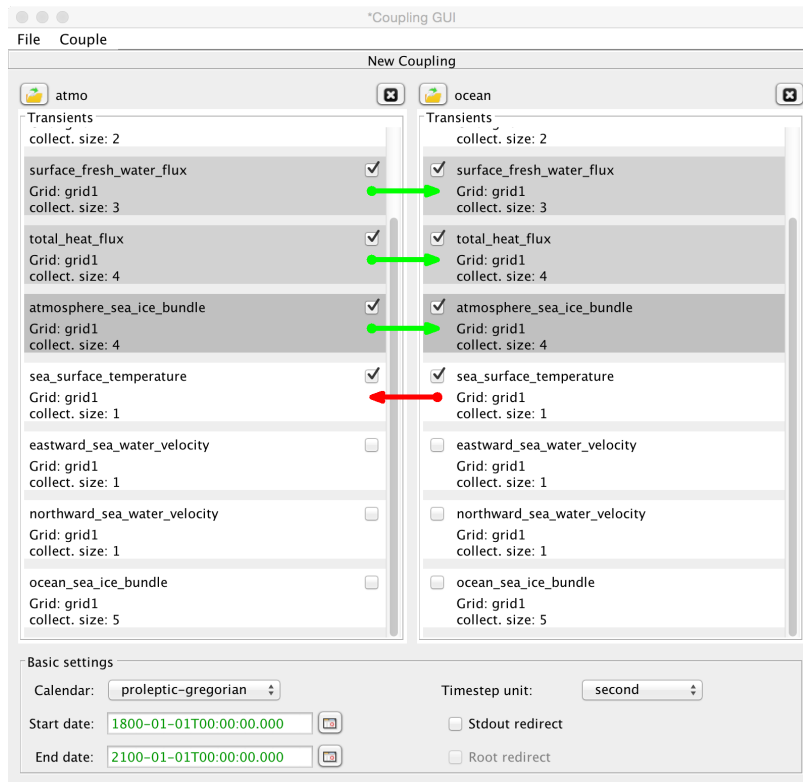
*Coupling GUI

File Couple

New Coupling

atmo

Transients

collect. size: 2

surface_fresh_water_flux
Grid: grid1
collect. size: 3

total_heat_flux
Grid: grid1
collect. size: 4

atmosphere_sea_ice_bundle
Grid: grid1
collect. size: 4

sea_surface_temperature
Grid: grid1
collect. size: 1

eastward_sea_water_velocity
Grid: grid1
collect. size: 1

northward_sea_water_velocity
Grid: grid1
collect. size: 1

ocean_sea_ice_bundle
Grid: grid1
collect. size: 5

ocean

Transients

collect. size: 2

surface_fresh_water_flux
Grid: grid1
collect. size: 3

total_heat_flux
Grid: grid1
collect. size: 4

atmosphere_sea_ice_bundle
Grid: grid1
collect. size: 4

sea_surface_temperature
Grid: grid1
collect. size: 1

eastward_sea_water_velocity
Grid: grid1
collect. size: 1

northward_sea_water_velocity
Grid: grid1
collect. size: 1

ocean_sea_ice_bundle
Grid: grid1
collect. size: 5

Basic settings

Calendar: proleptic-gregorian

Timestep unit: second

Start date: 1800-01-01T00:00:00.000

Stdout redirect

End date: 2100-01-01T00:00:00.000

Root redirect